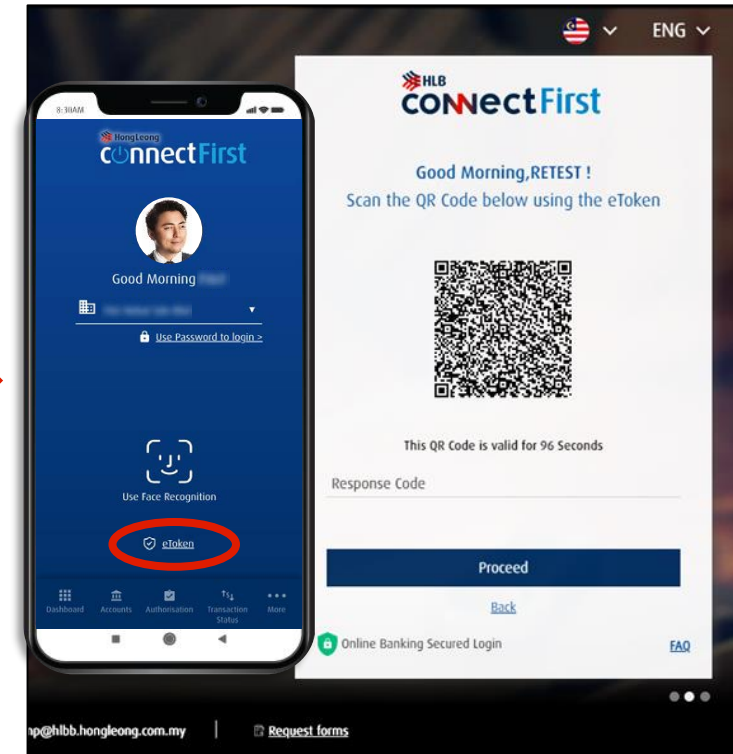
ENG

8:30AM

Hong Leong
connectFirst

Good Morning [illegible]

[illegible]

Use Password to login >

Use Face Recognition

eToken

Dashboard
Accounts
Authorisation
Transaction Status
More

HLB
CONNECT First

Good Morning,RETEST !
Scan the QR Code below using the eToken

This QR Code is valid for 96 Seconds

Response Code

Proceed

Back

Online Banking Secured Login

FAQ

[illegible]p@hlbb.hongleong.com.my | Request forms